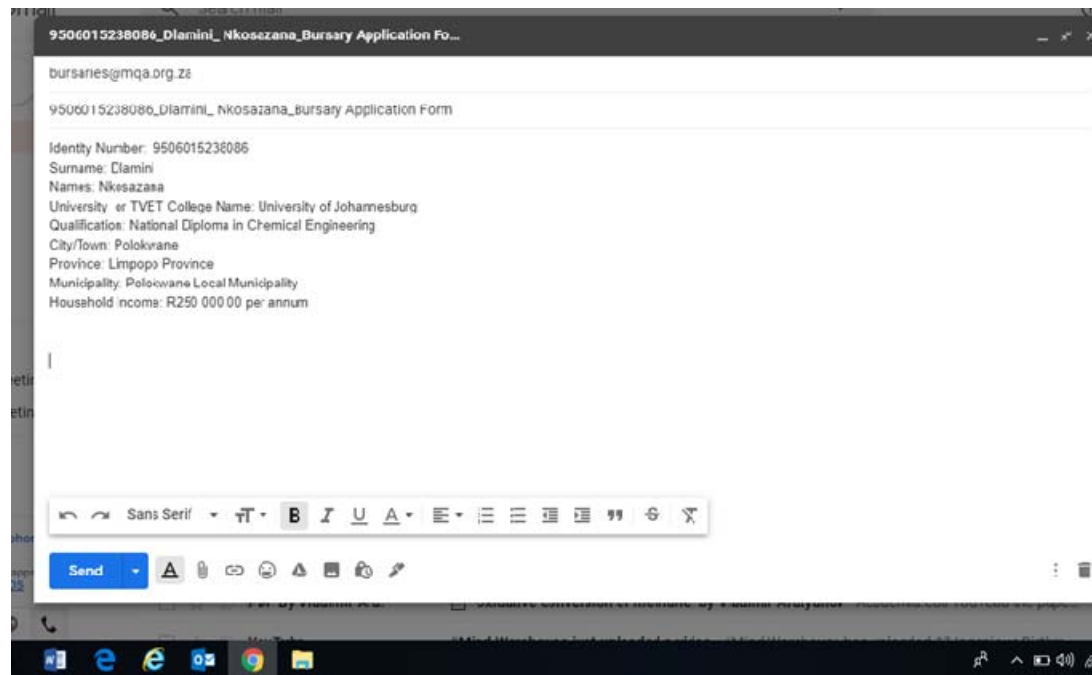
9506015238086_Dlamini_ Nkosezana_Bursary Application Fo...

bursaries@mqa.org.za

9506015238086_Dlamini_ Nkosazana_Bursary Application Form

Identity Number: 9506015238086
Surname: Dlamini
Names: Nkosazana
University or TVET College Name: University of Johannesburg
Qualification: National Diploma in Chemical Engineering
City/Town: Polokwane
Province: Limpopo Province
Municipality: Polokwane Local Municipality
Household income: R250 000.00 per annum

Sans Serif

Send